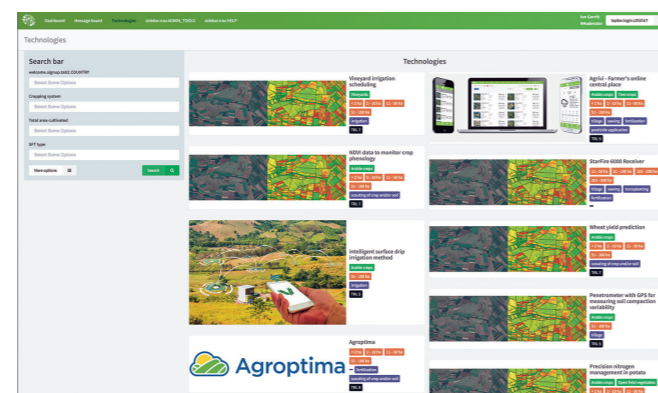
Dashboard Message board Technologies skillshare.eu ADMIN_TOOLS skillshare.eu HELP

Technologies

Search bar

welcome.signup.txt2.COUNTRY

Select Some Options

Cropping system

Select Some Options

Total area cultivated

Select Some Options

DFT type

Select Some Options

More options

Search

Technologies

Vineyard irrigation scheduling

Vineyards

Irrigation

TRL 7

NDVI data to monitor crop phenology

Arable crops

TRL 9

Intelligent surface drip irrigation method

Arable crops

Irrigation

TRL 9

Agroptima

Agroptima

TRL 9

Agrivi - Farmer's online central place

Arable crops

Tillage sowing fertilization

pesticide application

TRL 9

StarFire 6000 Receiver

Tillage sowing transplanting

fertilization

Wheat yield prediction

Arable crops

TRL 7

Penetrometer with GPS for measuring soil compaction variability

Arable crops

Tillage

TRL 9

Precision nitrogen management in potato

Arable crops